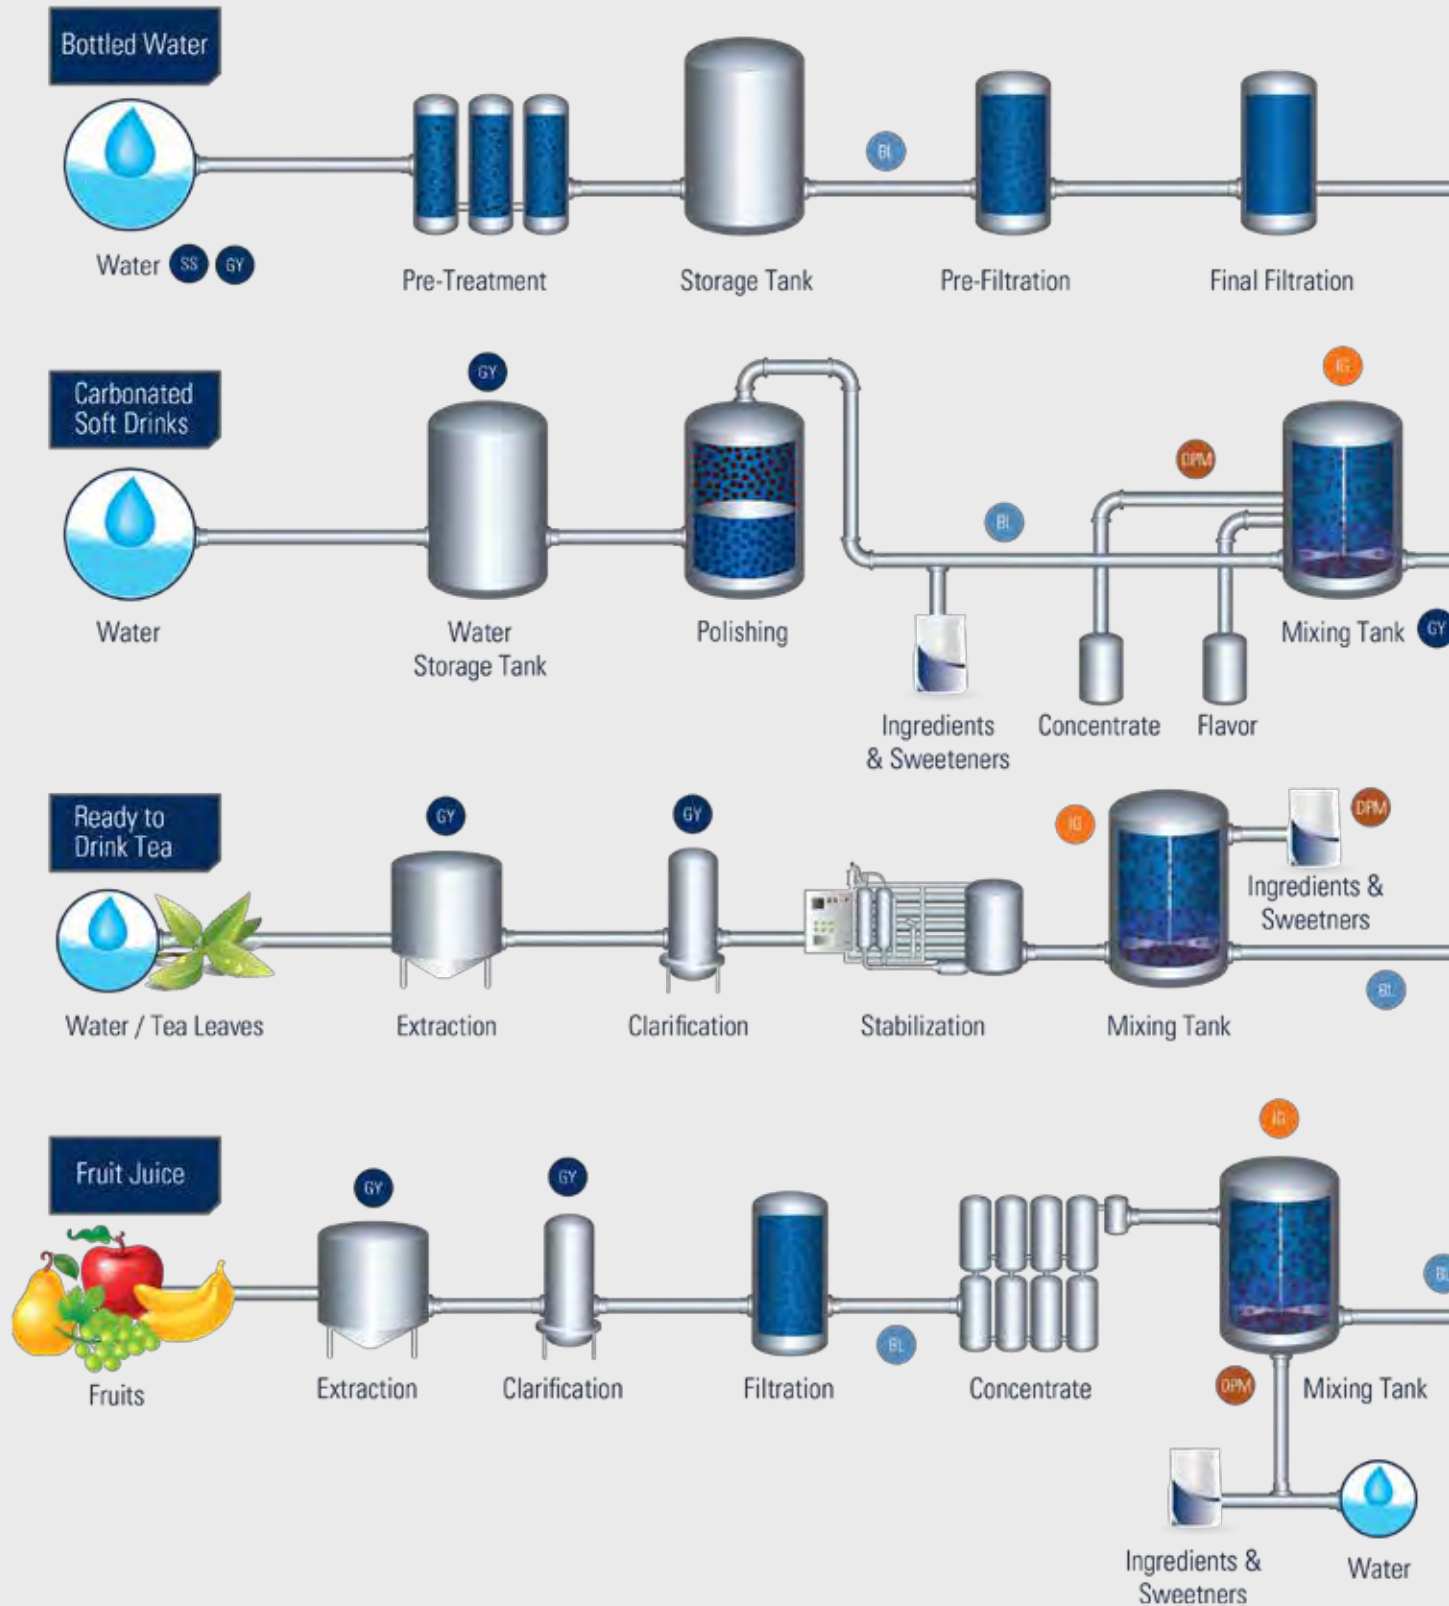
Bottled Water

Water SS GY

Pre-Treatment

Storage Tank

BL

Pre-Filtration

Final Filtration

Carbonated Soft Drinks

Water

GY

Water Storage Tank

Polishing

BL

DPM

IG

Ingredients & Sweeteners

Concentrate

Flavor

Mixing Tank GY

Ready to Drink Tea

Water / Tea Leaves

GY

Extraction

GY

Clarification

Stabilization

IG

Mixing Tank

DPM

Ingredients & Sweetners

BL

Fruit Juice

Fruits

GY

Extraction

GY

Clarification

Filtration

BL

Concentrate

IG

Mixing Tank

BL

DPM

Ingredients & Sweetners

Water